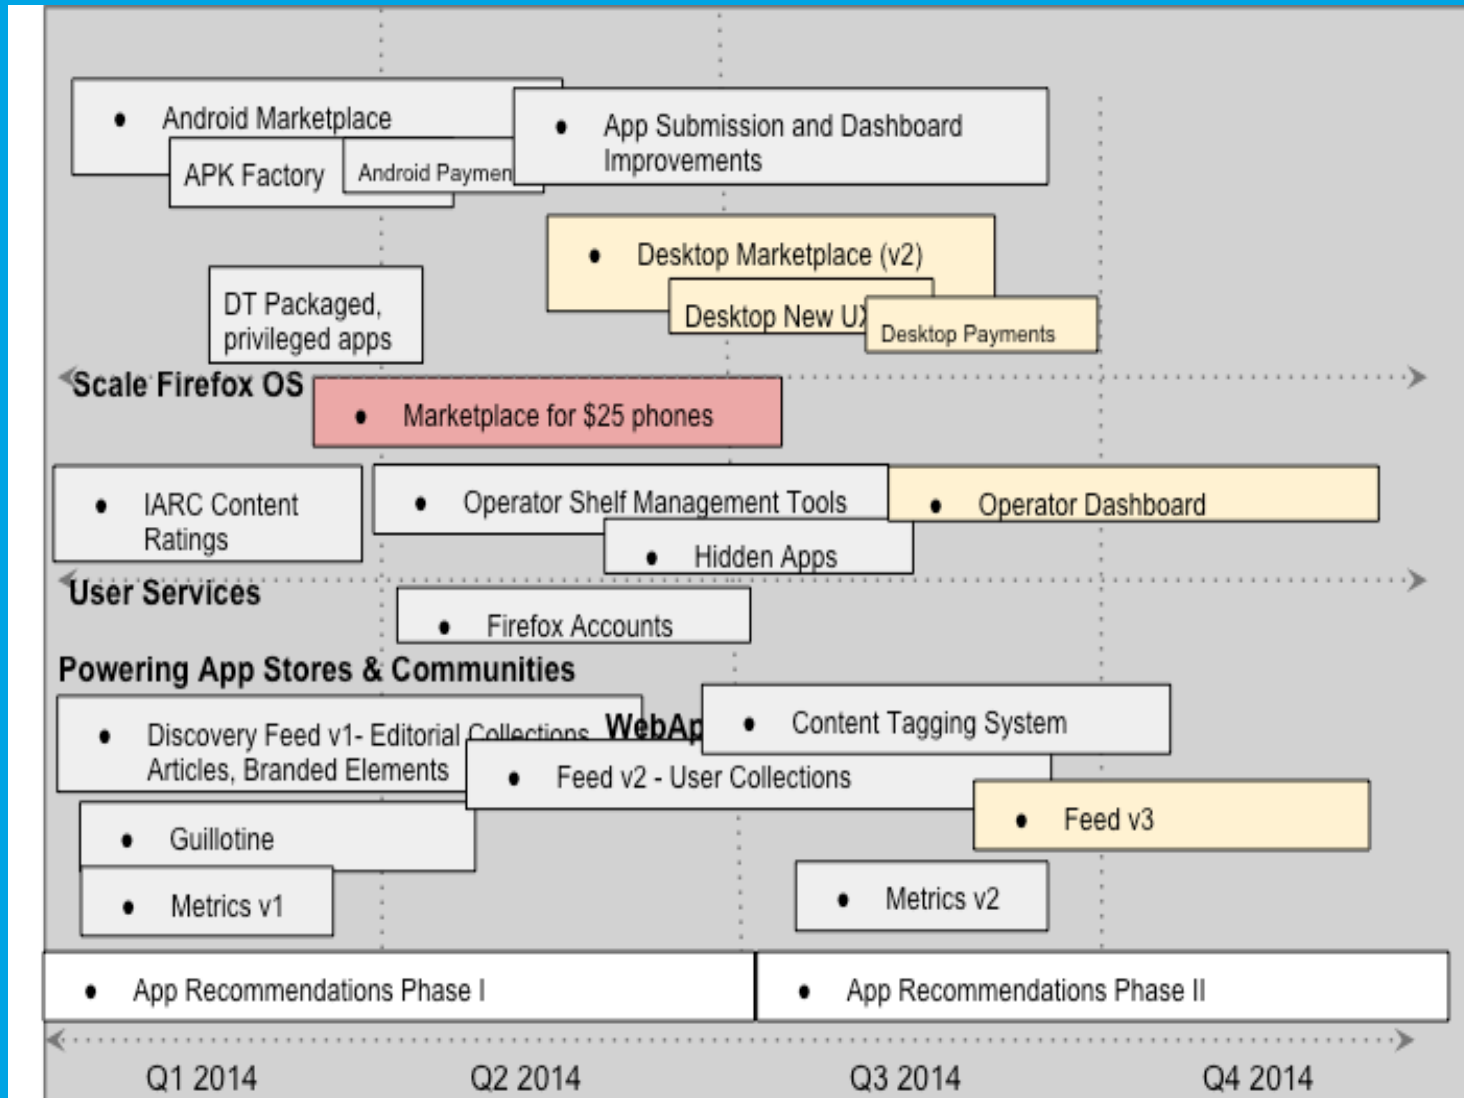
• Android Marketplace

APK Factory

Android Paymen

• App Submission and Dashboard Improvements

• Desktop Marketplace (v2)

Desktop New UX

Desktop Payments

DT Packaged, privileged apps

Scale Firefox OS

• Marketplace for \$25 phones

• IARC Content Ratings

• Operator Shelf Management Tools

• Operator Dashboard

• Hidden Apps

User Services

• Firefox Accounts

Powering App Stores & Communities

• Discovery Feed v1- Editorial Collections, Articles, Branded Elements

WebAp

• Content Tagging System

• Feed v2 - User Collections

• Feed v3

• Guillotine

• Metrics v1

• Metrics v2

• App Recommendations Phase I

• App Recommendations Phase II

Q1 2014

Q2 2014

Q3 2014

Q4 2014